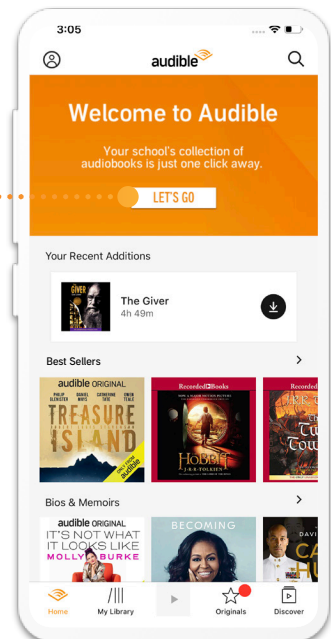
3:05

audible

Welcome to Audible

Your school's collection of audiobooks is just one click away.

LET'S GO

Your Recent Additions

THE GIVER

The Giver
4h 49m

Best Sellers

audible ORIGINAL
PHILIP GLENISTER DANIEL MAYS CATHERINE TATE OWEN TEALE
TREASURE ISLAND
ONLY FROM audible

Recorded Books
HOBBIT
J.R.R. TOLKIEN

Recorded
THE Two Towers

Bios & Memoirs

audible ORIGINAL
IT'S NOT WHAT IT LOOKS LIKE
MOLLY BURKE

BECOMING

DAVI
CA
HU

Home
My Library
Originals
Discover